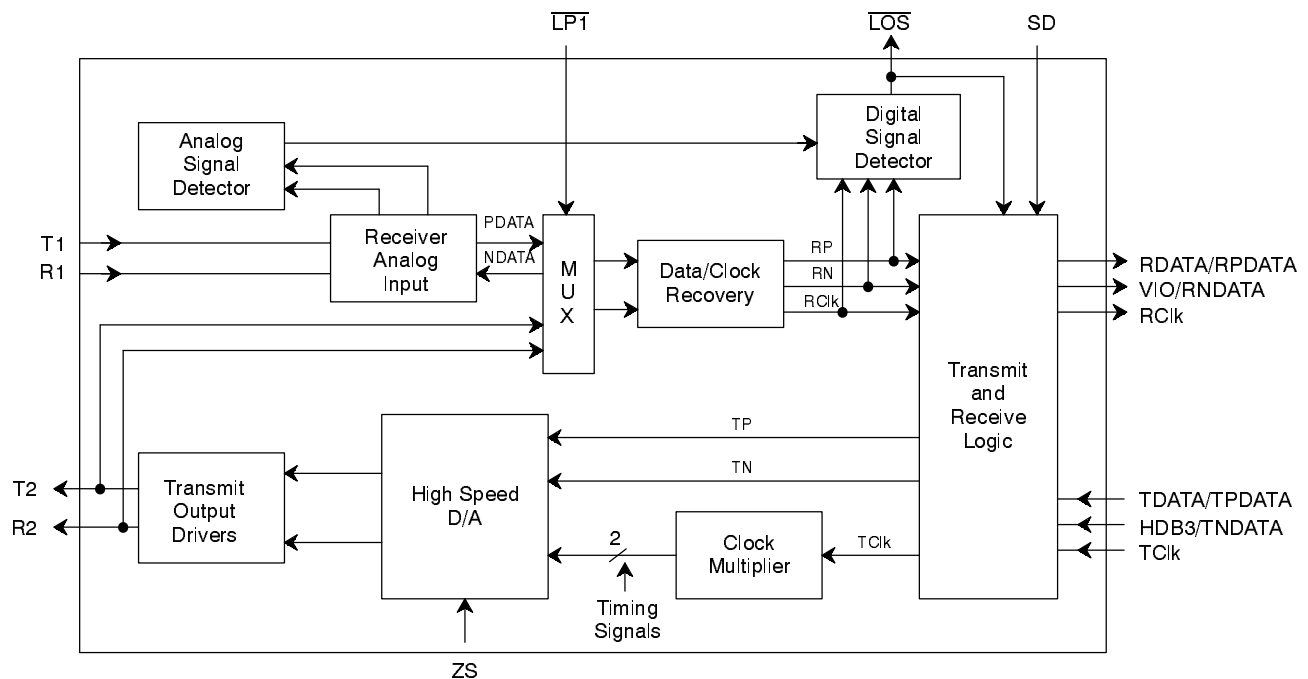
$\overline{LP1}$

$\overline{LOS}$

SD

Digital Signal Detector

Analog Signal Detector

PDATA

Receiver Analog Input

NDATA

T1

R1

M U X

Data/Clock Recovery

RP

RN

RClk

Transmit and Receive Logic

RDATA/RPDATA

VIO/RNDATA

RClk

TP

TN

T2

R2

Transmit Output Drivers

High Speed D/A

2

Clock Multiplier

TClk

TDATA/TPDATA

HDB3/TNDATA

TClk

Timing Signals

ZS